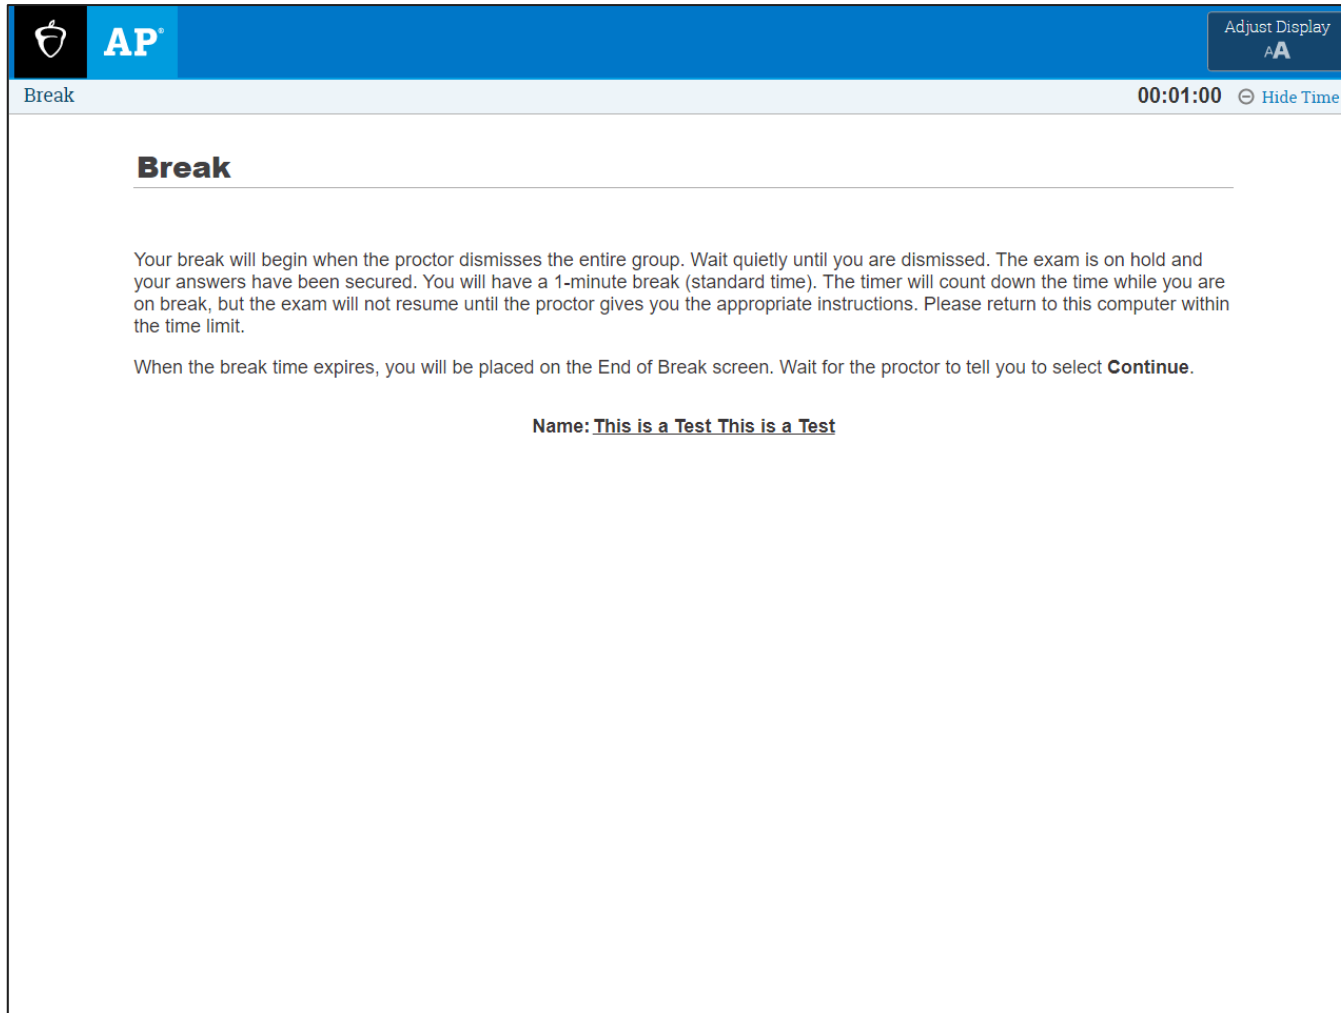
AP®

Adjust Display
AA

Break

00:01:00 Hide Time

Break

Your break will begin when the proctor dismisses the entire group. Wait quietly until you are dismissed. The exam is on hold and your answers have been secured. You will have a 1-minute break (standard time). The timer will count down the time while you are on break, but the exam will not resume until the proctor gives you the appropriate instructions. Please return to this computer within the time limit.

When the break time expires, you will be placed on the End of Break screen. Wait for the proctor to tell you to select **Continue**.

Name: This is a Test This is a Test